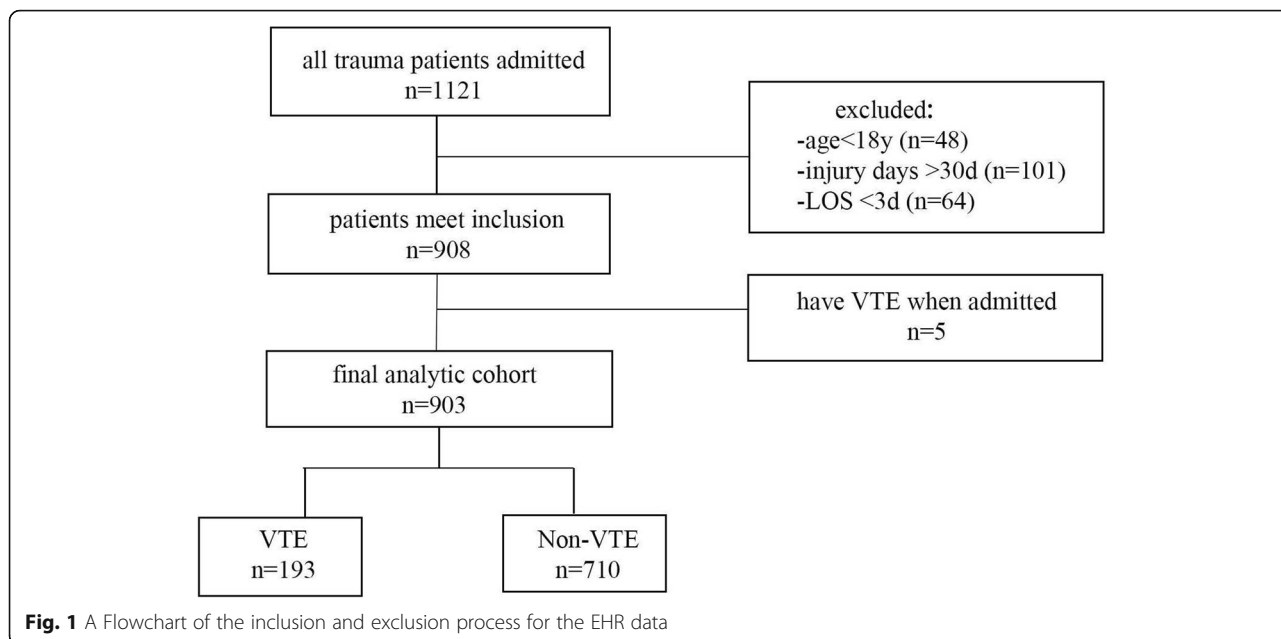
all trauma patients admitted
n=1121

excluded:
-age<18y (n=48)
-injury days >30d (n=101)
-LOS <3d (n=64)

patients meet inclusion
n=908

have VTE when admitted
n=5

final analytic cohort
n=903

VTE
n=193

Non-VTE
n=710

**Fig. 1** A Flowchart of the inclusion and exclusion process for the EHR data